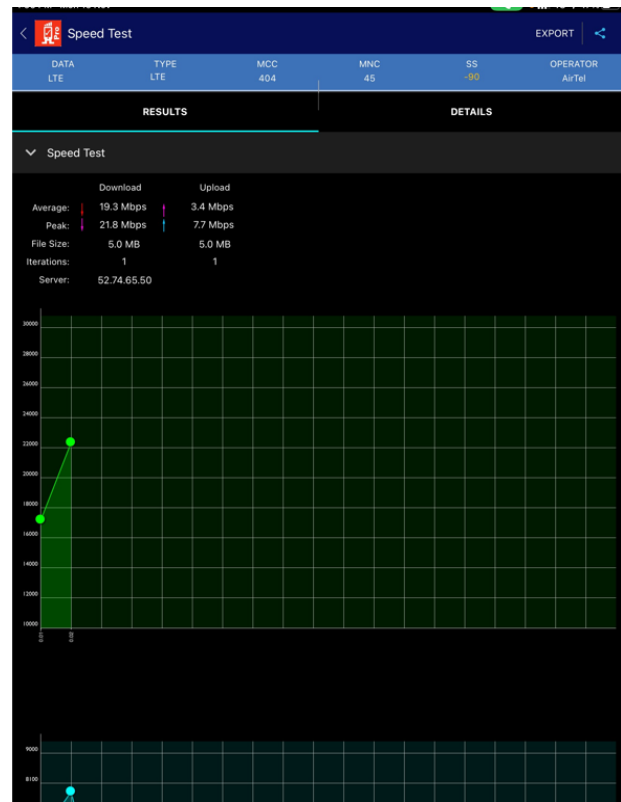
Speed Test

EXPORT

| DATA | TYPE | MCC | MNC | SS | OPERATOR |
|---|---|---|---|---|---|
| LTE | LTE | 404 | 45 | -90 | AirTel |

RESULTS

DETAILS

Speed Test

| | Download | Upload |
|---|---|---|
| Average: | 19.3 Mbps | 3.4 Mbps |
| Peak: | 21.8 Mbps | 7.7 Mbps |
| File Size: | 5.0 MB | 5.0 MB |
| Iterations: | 1 | 1 |
| Server: | 52.74.65.50 | |

30000
28000
26000
24000
22000
20000
18000
16000
14000
12000
10000

0.01
0.02

9000
8100